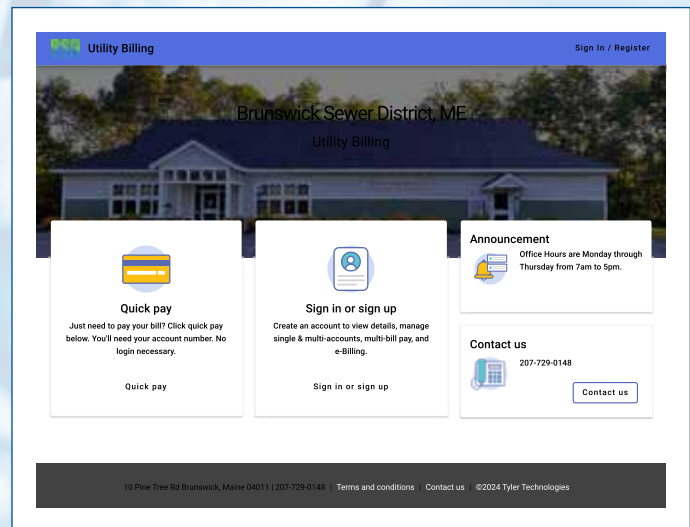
Utility Billing

Sign In / Register

Brunswick Sewer District, ME

Utility Billing

Quick pay

Just need to pay your bill? Click quick pay below. You'll need your account number. No login necessary.

Quick pay

Sign in or sign up

Create an account to view details, manage single & multi-accounts, multi-bill pay, and e-Billing.

Sign in or sign up

Announcement

Office Hours are Monday through Thursday from 7am to 5pm.

Contact us

207-729-0148

Contact us

10 Pine Tree Rd Brunswick, Maine 04011 | 207-729-0148 | Terms and conditions | Contact us | ©2024 Tyler Technologies